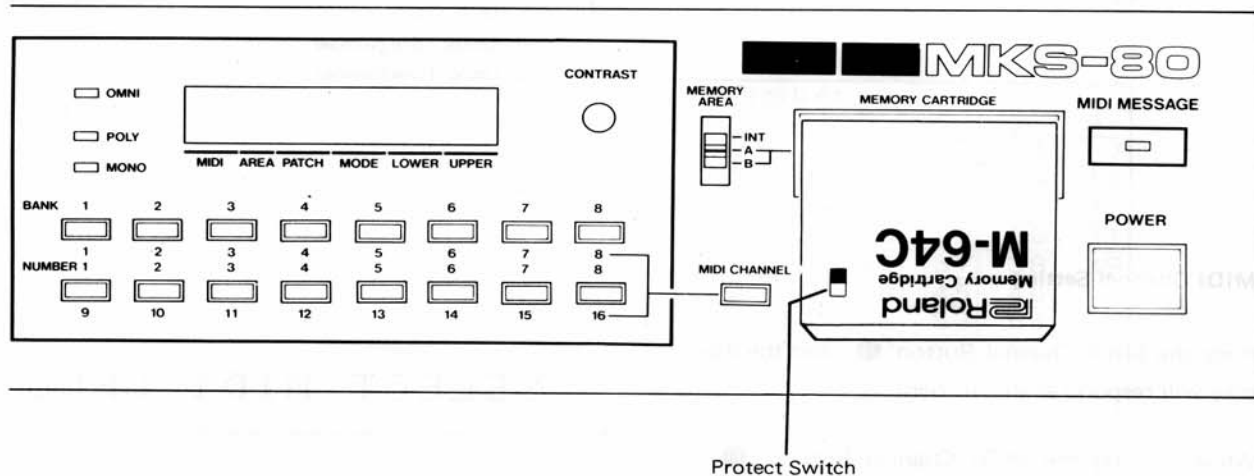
MKS-80

OMNI

POLY

MONO

MIDI AREA PATCH MODE LOWER UPPER

CONTRAST

MEMORY AREA

INT

A

B

MEMORY CARTRIDGE

MIDI MESSAGE

POWER

BANK 1 2 3 4 5 6 7 8

1 2 3 4 5 6 7 8

NUMBER 1 2 3 4 5 6 7 8

9 10 11 12 13 14 15 16

MIDI CHANNEL

M-64C

Memory Cartridge

Roland

Protect Switch